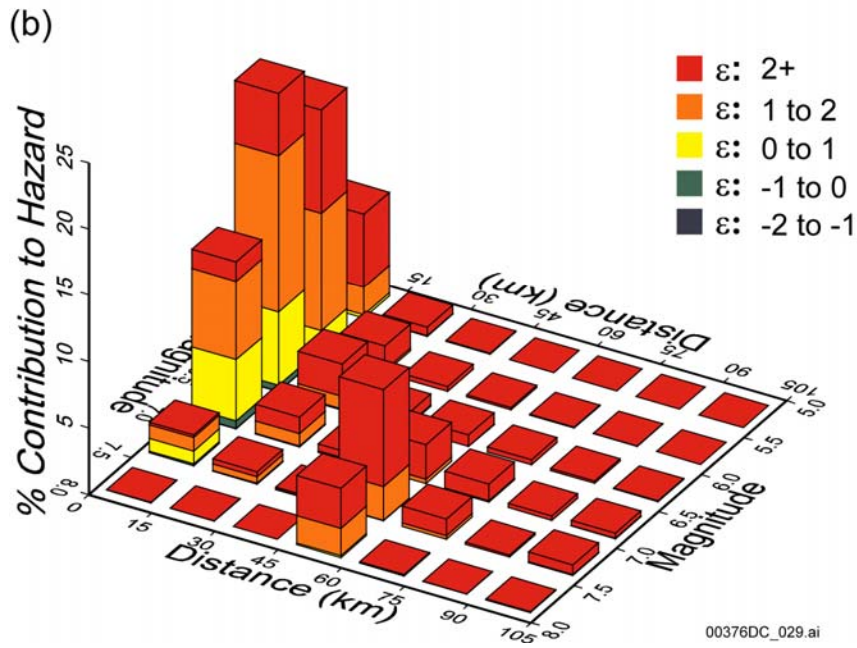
(b)

ε: 2+
ε: 1 to 2
ε: 0 to 1
ε: -1 to 0
ε: -2 to -1

% Contribution to Hazard

0
5
10
15
20
25

Distance (km)
15
30
45
60
75
90
105

Magnitude
5.0
5.5
6.0
6.5
7.0
7.5
8.0

Distance (km)
15
30
45
60
75
90
105

Magnitude
7.5
8.0

00376DC_029.ai